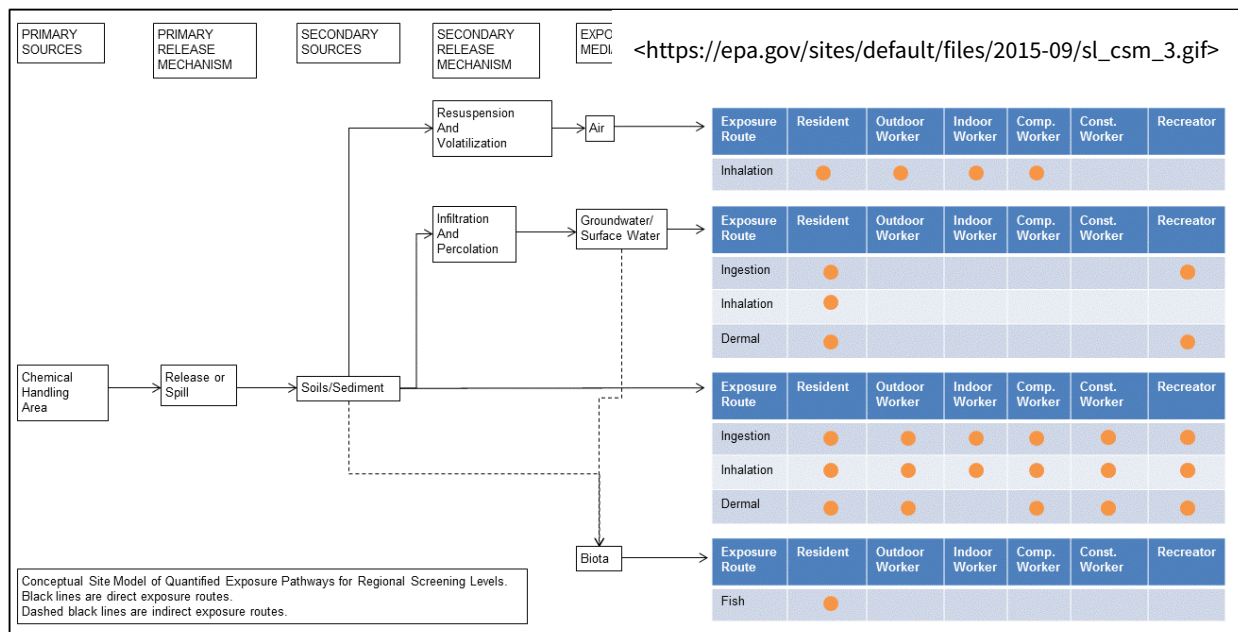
PRIMARY SOURCES

PRIMARY RELEASE MECHANISM

SECONDARY SOURCES

SECONDARY RELEASE MECHANISM

EXPO MEDI

<https://epa.gov/sites/default/files/2015-09/sl_csm_3.gif>

Resuspension And Volatilization

Air

| Exposure Route | Resident | Outdoor Worker | Indoor Worker | Comp. Worker | Const. Worker | Recreator |
|---|---|---|---|---|---|---|
| Inhalation | ● | ● | ● | ● | | |

Infiltration And Percolation

Groundwater/ Surface Water

| Exposure Route | Resident | Outdoor Worker | Indoor Worker | Comp. Worker | Const. Worker | Recreator |
|---|---|---|---|---|---|---|
| Ingestion | ● | | | | | ● |
| Inhalation | ● | | | | | |
| Dermal | ● | | | | | ● |

Chemical Handling Area

Release or Spill

Soils/Sediment

| Exposure Route | Resident | Outdoor Worker | Indoor Worker | Comp. Worker | Const. Worker | Recreator |
|---|---|---|---|---|---|---|
| Ingestion | ● | ● | ● | ● | ● | ● |
| Inhalation | ● | ● | ● | ● | ● | ● |
| Dermal | ● | ● | | ● | ● | ● |

Biota

| Exposure Route | Resident | Outdoor Worker | Indoor Worker | Comp. Worker | Const. Worker | Recreator |
|---|---|---|---|---|---|---|
| Fish | ● | | | | | |

Conceptual Site Model of Quantified Exposure Pathways for Regional Screening Levels.
Black lines are direct exposure routes.
Dashed black lines are indirect exposure routes.